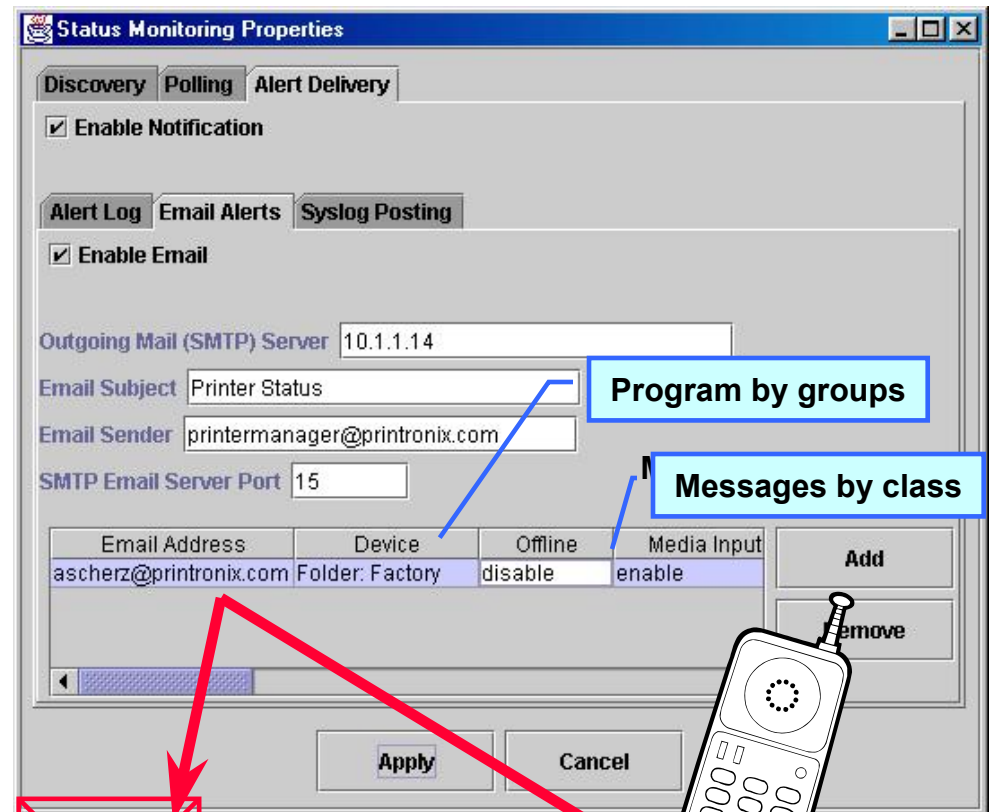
Status Monitoring Properties

Discovery | Polling | Alert Delivery

☑ Enable Notification

Alert Log | Email Alerts | Syslog Posting

☑ Enable Email

Outgoing Mail (SMTP) Server 10.1.1.14

Email Subject Printer Status

Email Sender printermanager@printronix.com

SMTP Email Server Port 15

Program by groups

Messages by class

| Email Address | Device | Offline | Media Input |
|---|---|---|---|
| ascherz@printronix.com | Folder: Factory | disable | enable |

Add

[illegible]emove

Apply

Cancel